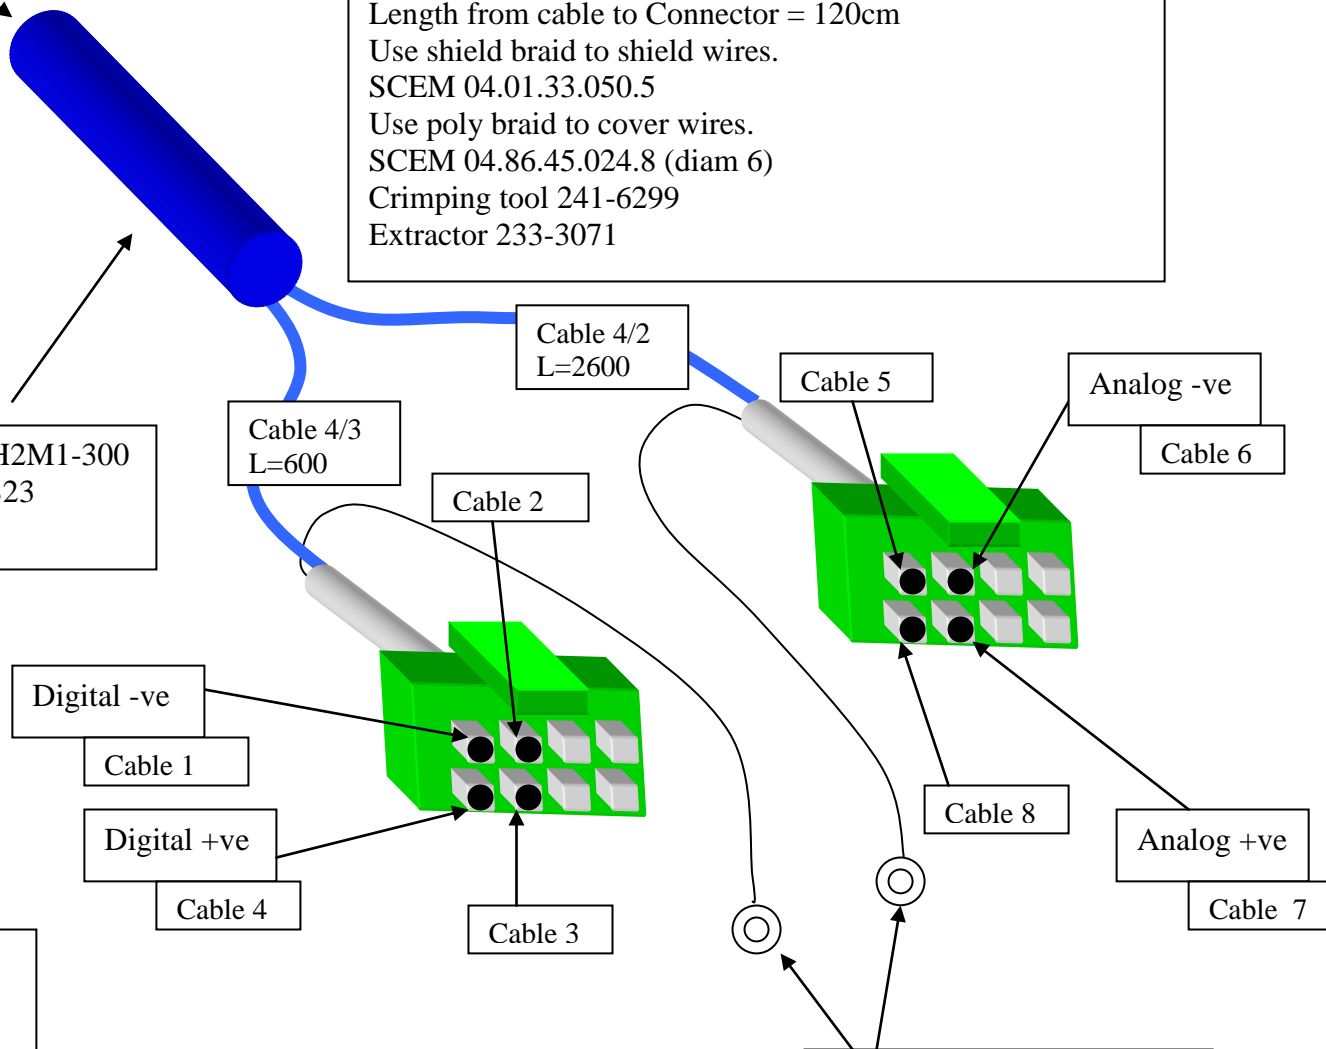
Length from cable to Connector = 120cm
Use shield braid to shield wires.
SCEM 04.01.33.050.5
Use poly braid to cover wires.
SCEM 04.86.45.024.8 (diam 6)
Crimping tool 241-6299
Extractor 233-3071

Cable 4/2
L=2600

Cable 5

Analog -ve

Cable 6

H2M1-300
23

Cable 4/3
L=600

Cable 2

Digital -ve

Cable 1

Digital +ve

Cable 4

Cable 3

Cable 8

Analog +ve

Cable 7